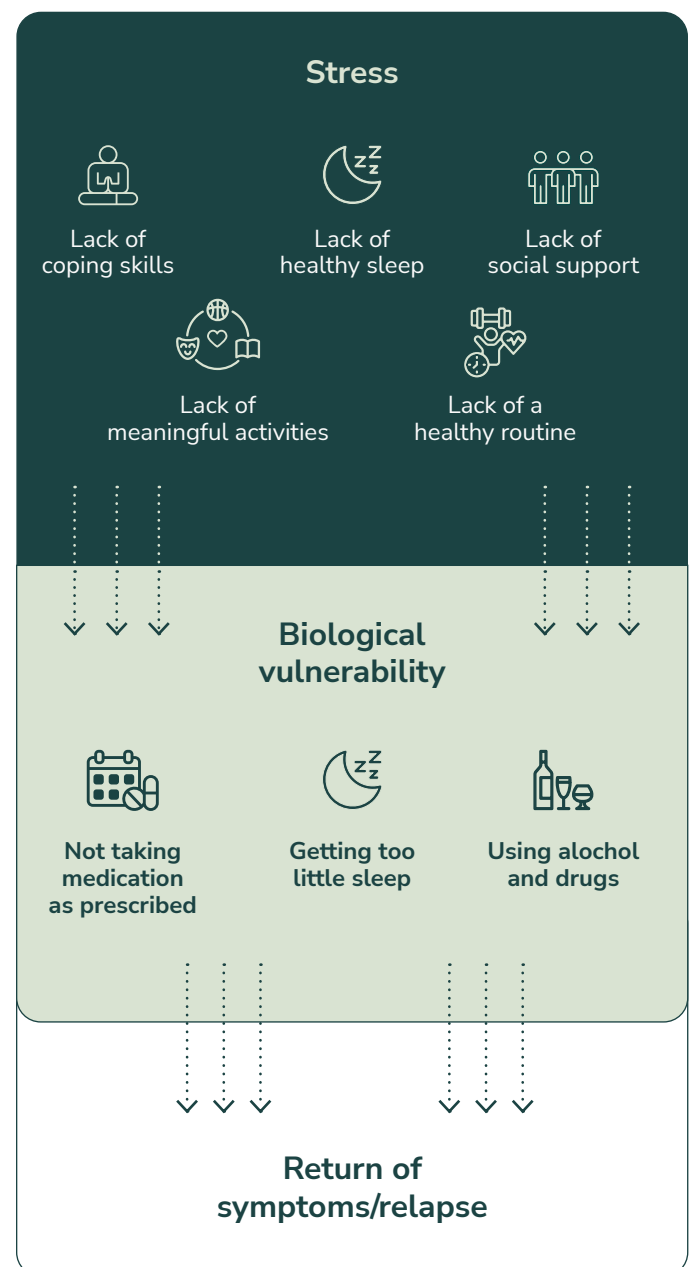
Stress

Lack of coping skills

Lack of healthy sleep

Lack of social support

Lack of meaningful activities

Lack of a healthy routine

Biological vulnerability

Not taking medication as prescribed

Getting too little sleep

Using alochol and drugs

Return of symptoms/relapse